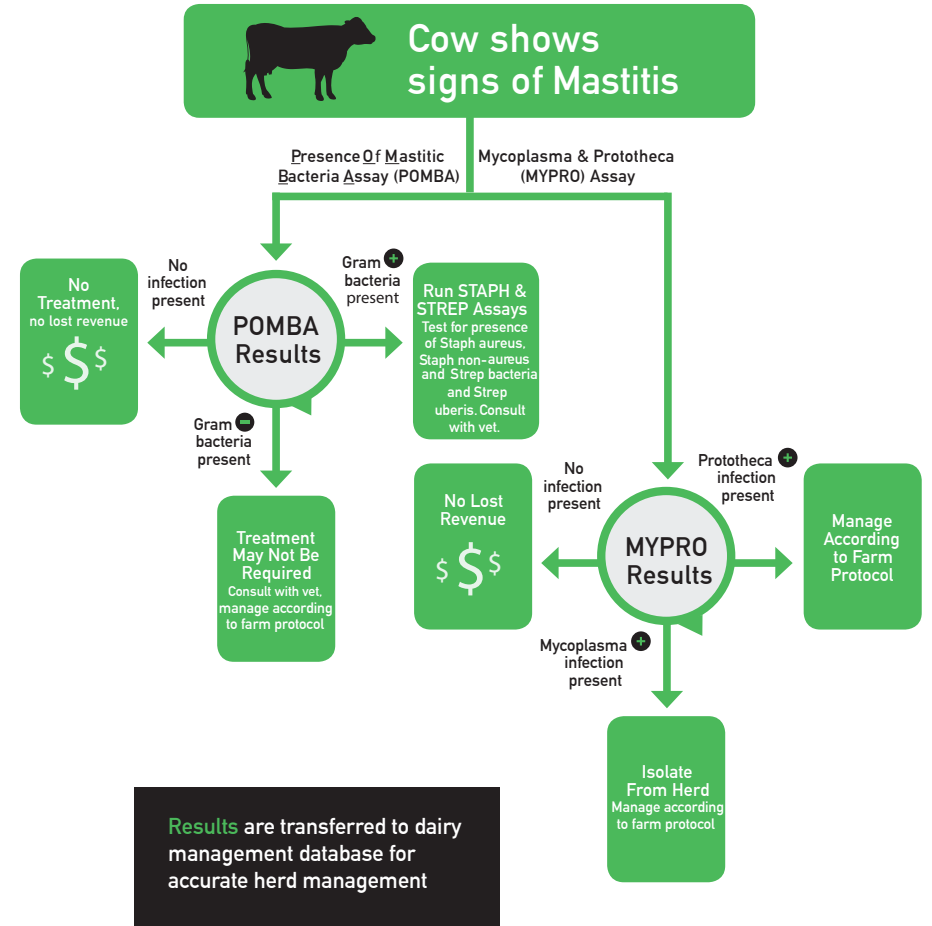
Cow shows signs of Mastitis

Presence Of Mastitic Bacteria Assay (POMBA)

Mycoplasma & Prototheca (MYPRO) Assay

No infection present

No Treatment, no lost revenue

$ $ $

POMBA Results

Gram + bacteria present

Run STAPH & STREP Assays
Test for presence of Staph aureus, Staph non-aureus and Strep bacteria and Strep uberis. Consult with vet.

Gram − bacteria present

Treatment May Not Be Required
Consult with vet, manage according to farm protocol

No infection present

No Lost Revenue

$ $ $

MYPRO Results

Prototheca + infection present

Manage According to Farm Protocol

Mycoplasma + infection present

Isolate From Herd
Manage according to farm protocol

Results are transferred to dairy management database for accurate herd management